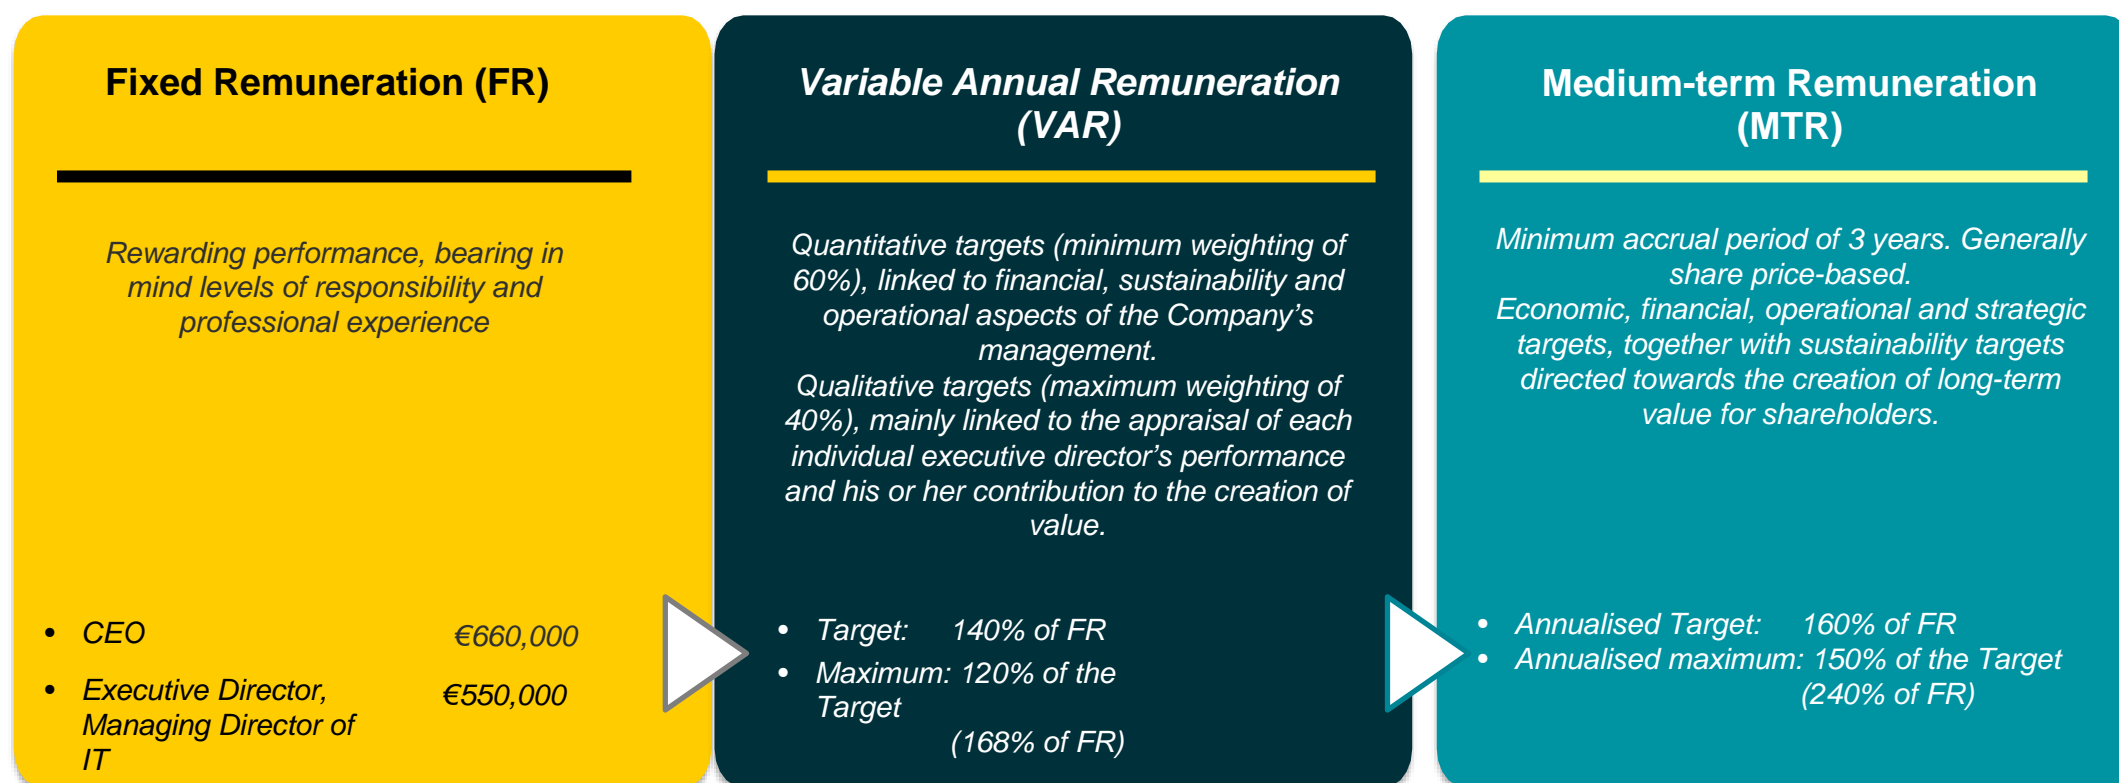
Fixed Remuneration (FR)

Rewarding performance, bearing in mind levels of responsibility and professional experience

- CEO €660,000
- Executive Director, Managing Director of IT €550,000

Variable Annual Remuneration (VAR)

Quantitative targets (minimum weighting of 60%), linked to financial, sustainability and operational aspects of the Company's management.
Qualitative targets (maximum weighting of 40%), mainly linked to the appraisal of each individual executive director's performance and his or her contribution to the creation of value.

- Target: 140% of FR
- Maximum: 120% of the Target (168% of FR)

Medium-term Remuneration (MTR)

Minimum accrual period of 3 years. Generally share price-based.
Economic, financial, operational and strategic targets, together with sustainability targets directed towards the creation of long-term value for shareholders.

- Annualised Target: 160% of FR
- Annualised maximum: 150% of the Target (240% of FR)